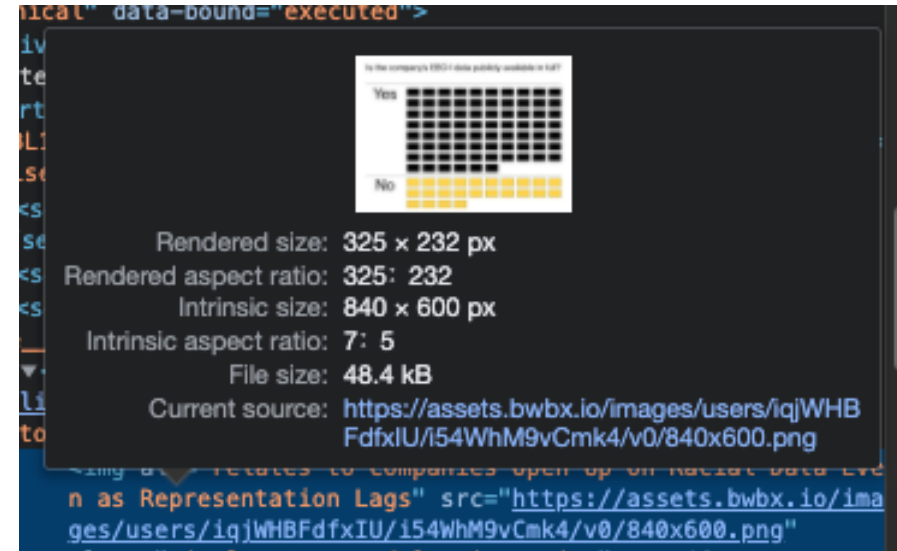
nical" data-bound="executed">
iv
te
rt
BLI
lse
<s
se
<s
<s
li
to

Is the company's EEO-1 data publicly available in full?
Yes
No

Rendered size: 325 × 232 px
Rendered aspect ratio: 325∶ 232
Intrinsic size: 840 × 600 px
Intrinsic aspect ratio: 7∶ 5
File size: 48.4 kB
Current source: https://assets.bwbx.io/images/users/iqjWHBFdfxIU/i54WhM9vCmk4/v0/840x600.png

<img a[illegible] relates to Companies Open Up on Racial Data Even as Representation Lags" src="https://assets.bwbx.io/images/users/iqjWHBFdfxIU/i54WhM9vCmk4/v0/840x600.png"